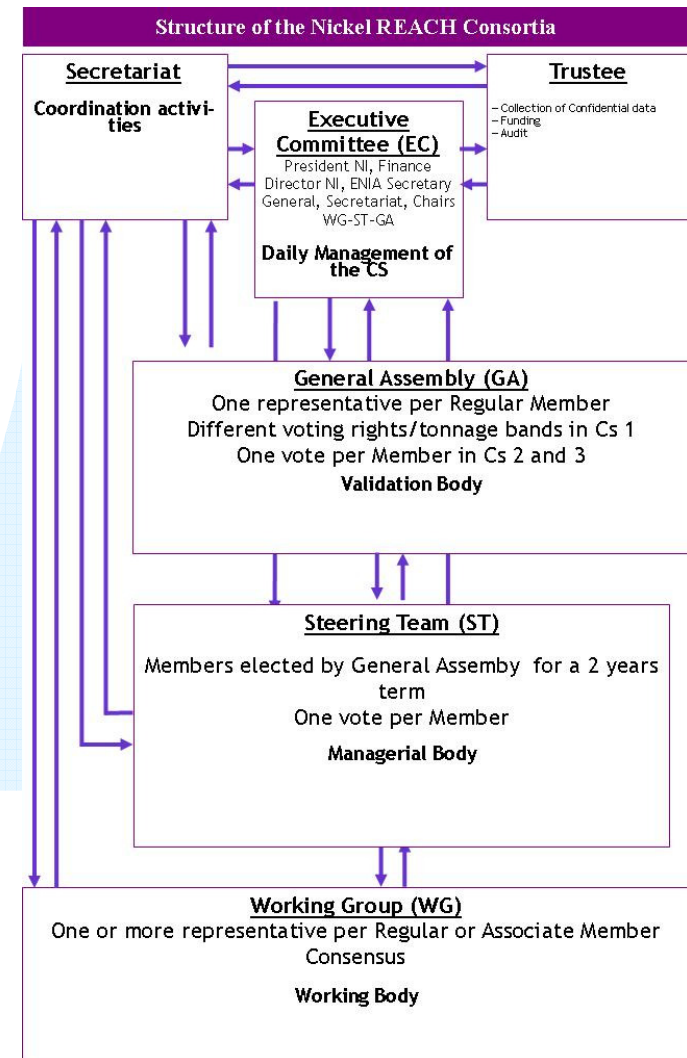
Structure of the Nickel REACH Consortia

Secretariat

Coordination activities

Trustee

– Collection of Confidential data
– Funding
– Audit

Executive Committee (EC)

President NI, Finance Director NI, ENIA Secretary General, Secretariat, Chairs WG-ST-GA

Daily Management of the CS

General Assembly (GA)

One representative per Regular Member
Different voting rights/tonnage bands in Cs 1
One vote per Member in Cs 2 and 3

Validation Body

Steering Team (ST)

Members elected by General Assemby for a 2 years term
One vote per Member

Managerial Body

Working Group (WG)

One or more representative per Regular or Associate Member
Consensus

Working Body